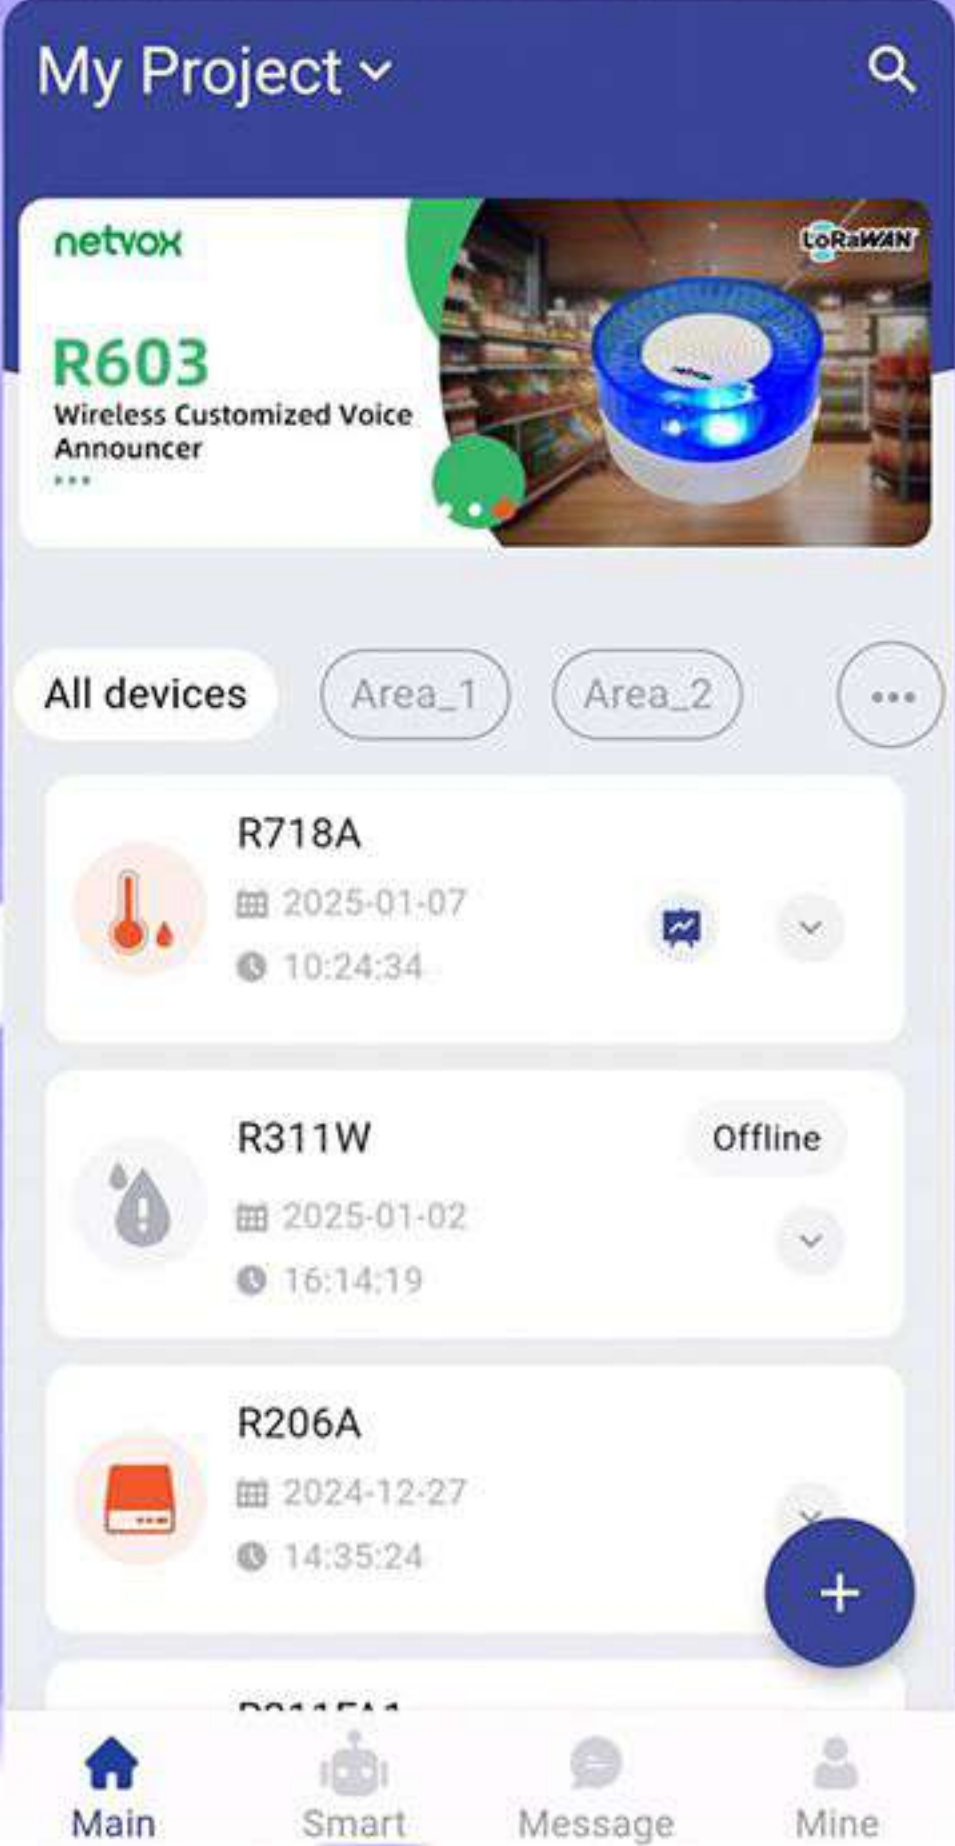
My Project

netvox

LoRaWAN

R603
Wireless Customized Voice Announcer

All devices
Area_1
Area_2

R718A
2025-01-07
10:24:34

R311W
Offline
2025-01-02
16:14:19

R206A
2024-12-27
14:35:24

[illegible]

Main
Smart
Message
Mine